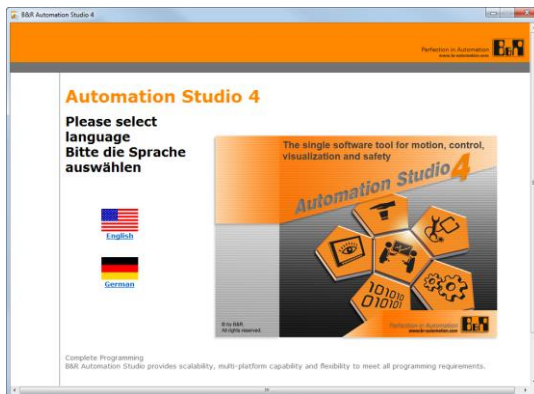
B&R Automation Studio 4

Perfection in Automation
www.br-automation.com

Automation Studio 4

Please select language
Bitte die Sprache auswählen

English

German

The single software tool for motion, control, visualization and safety

Automation Studio 4

101
010

© by B&R
All rights reserved

Perfection in Automation
www.br-automation.com

Complete Programming
B&R Automation Studio provides scalability, multi-platform capability and flexibility to meet all programming requirements.